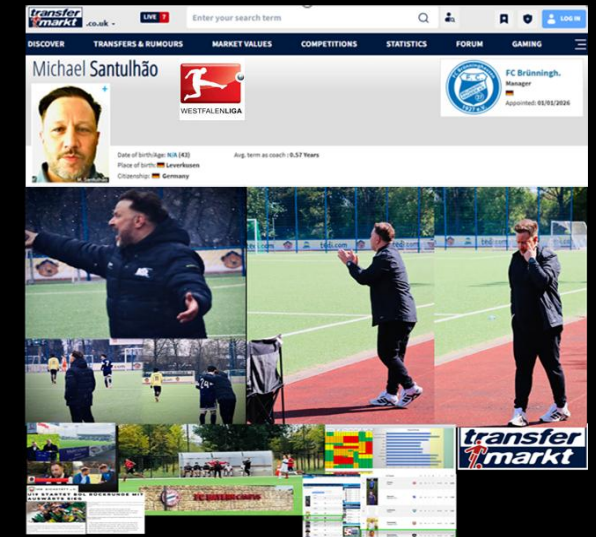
transfermarkt .co.uk

LIVE

Enter your search term

LOG IN

DISCOVER

TRANSFERS & RUMOURS

MARKET VALUES

COMPETITIONS

STATISTICS

FORUM

GAMING

Michael Santulhão

WESTFALENLIGA

FC Brünningh.

Manager

Appointed: 01/01/2026

Date of birth/Age: N/A (43)

Place of birth: Leverkusen

Citizenship: Germany

Avg. term as coach: 0.57 Years

transfermarkt

U19 STARTET BOL RÜCKRUNDE MIT AUSWÄRTS SIEG